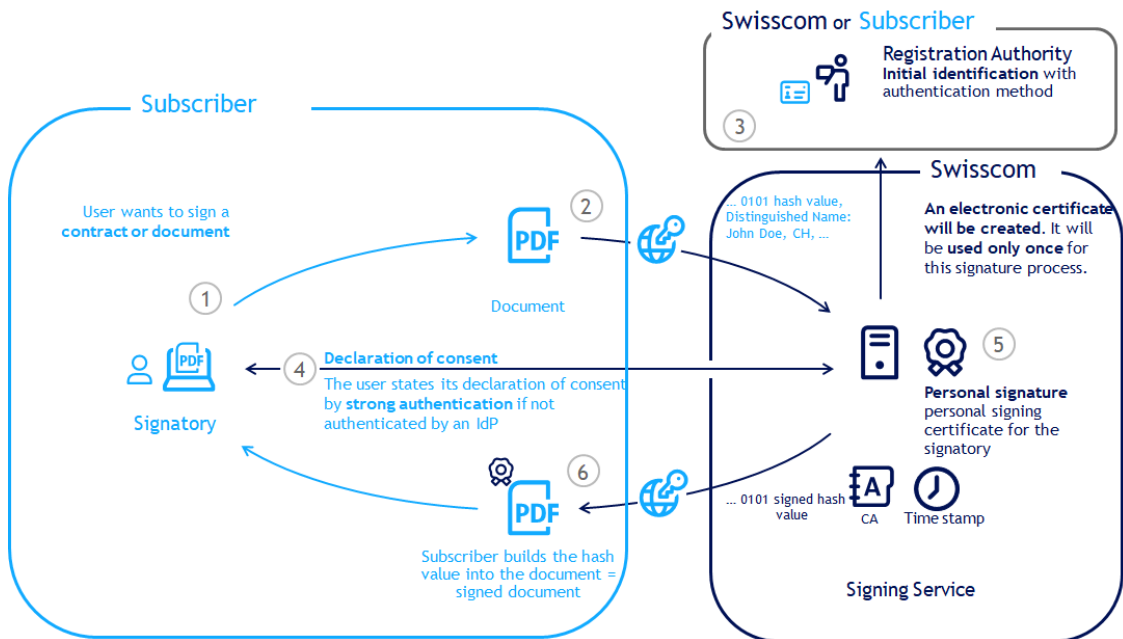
Swisscom or Subscriber

Registration Authority
Initial identification with authentication method

3

Subscriber

User wants to sign a contract or document

1

PDF

Signatory

2

PDF

Document

4

Declaration of consent
The user states its declaration of consent by strong authentication if not authenticated by an IdP

6

PDF

Subscriber builds the hash value into the document = signed document

Swisscom

... 0101 hash value, Distinguished Name: John Doe, CH, ...

An electronic certificate will be created. It will be used only once for this signature process.

5

Personal signature
personal signing certificate for the signatory

... 0101 signed hash value

CA

Time stamp

Signing Service